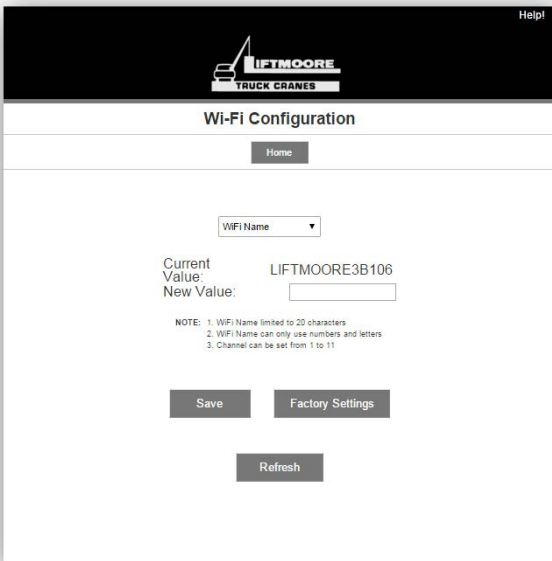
Help!

LIFTMOORE
TRUCK CRANES

Wi-Fi Configuration

Home

WiFi Name ▼

Current Value: LIFTMOORE3B106
New Value:

NOTE: 1. WiFi Name limited to 20 characters
2. WiFi Name can only use numbers and letters
3. Channel can be set from 1 to 11

Save

Factory Settings

Refresh